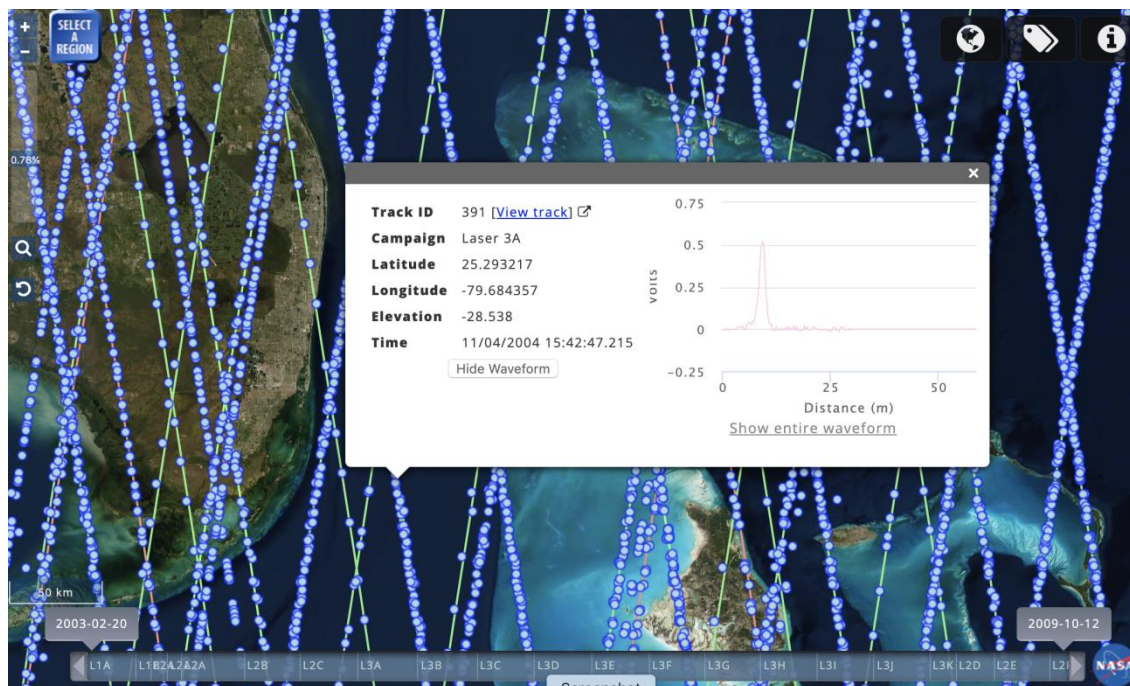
+
−
SELECT A REGION
0.78%

×

| | |
|---|---|
| Track ID | 391 [View track] |
| Campaign | Laser 3A |
| Latitude | 25.293217 |
| Longitude | -79.684357 |
| Elevation | -28.538 |
| Time | 11/04/2004 15:42:47.215 |

Hide Waveform

0.75
0.5
0.25
0
-0.25
volts
0
25
50
Distance (m)
Show entire waveform

50 km
2003-02-20
2009-10-12
L1A L1B2A2A2A L2B L2C L3A L3B L3C L3D L3E L3F L3G L3H L3I L3J L3K L2D L2E L2I
NASA
Screenshot